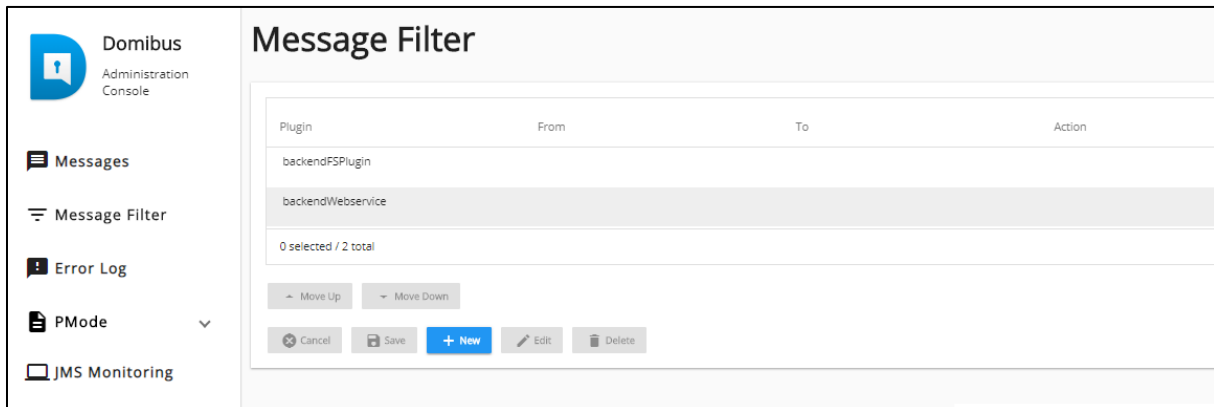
Domibus
Administration Console

Messages
Message Filter
Error Log
PMode
JMS Monitoring

Message Filter

| Plugin | From | To | Action |
|---|---|---|---|
| backendFSPlugin | | | |
| backendWebservice | | | |

0 selected / 2 total

Move Up
Move Down

Cancel
Save
+ New
Edit
Delete